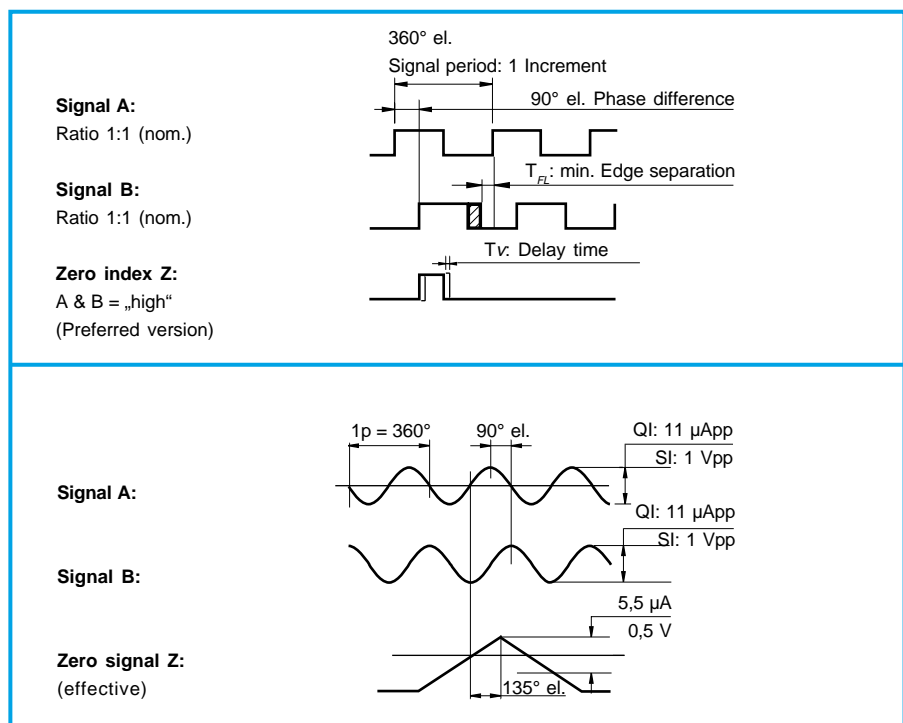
360° el.

Signal period: 1 Increment

90° el. Phase difference

**Signal A:**
Ratio 1:1 (nom.)

$T_{FL}$: min. Edge separation

**Signal B:**
Ratio 1:1 (nom.)

T$v$: Delay time

**Zero index Z:**
A & B = „high“
(Preferred version)

1p = 360°

90° el.

QI: 11 µApp

SI: 1 Vpp

**Signal A:**

QI: 11 µApp

SI: 1 Vpp

**Signal B:**

5,5 µA

0,5 V

**Zero signal Z:**
(effective)

135° el.